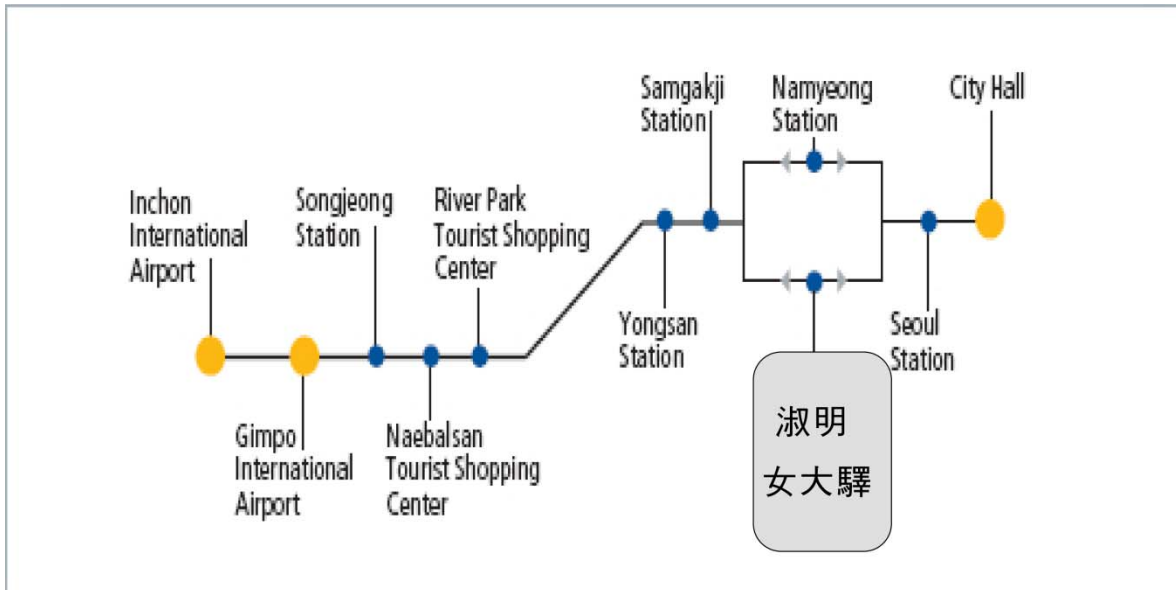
Inchon International Airport

Gimpo International Airport

Songjeong Station

Naebalsan Tourist Shopping Center

River Park Tourist Shopping Center

Yongsan Station

Samgakji Station

Namyeong Station

淑明
女大驛

City Hall

Seoul Station